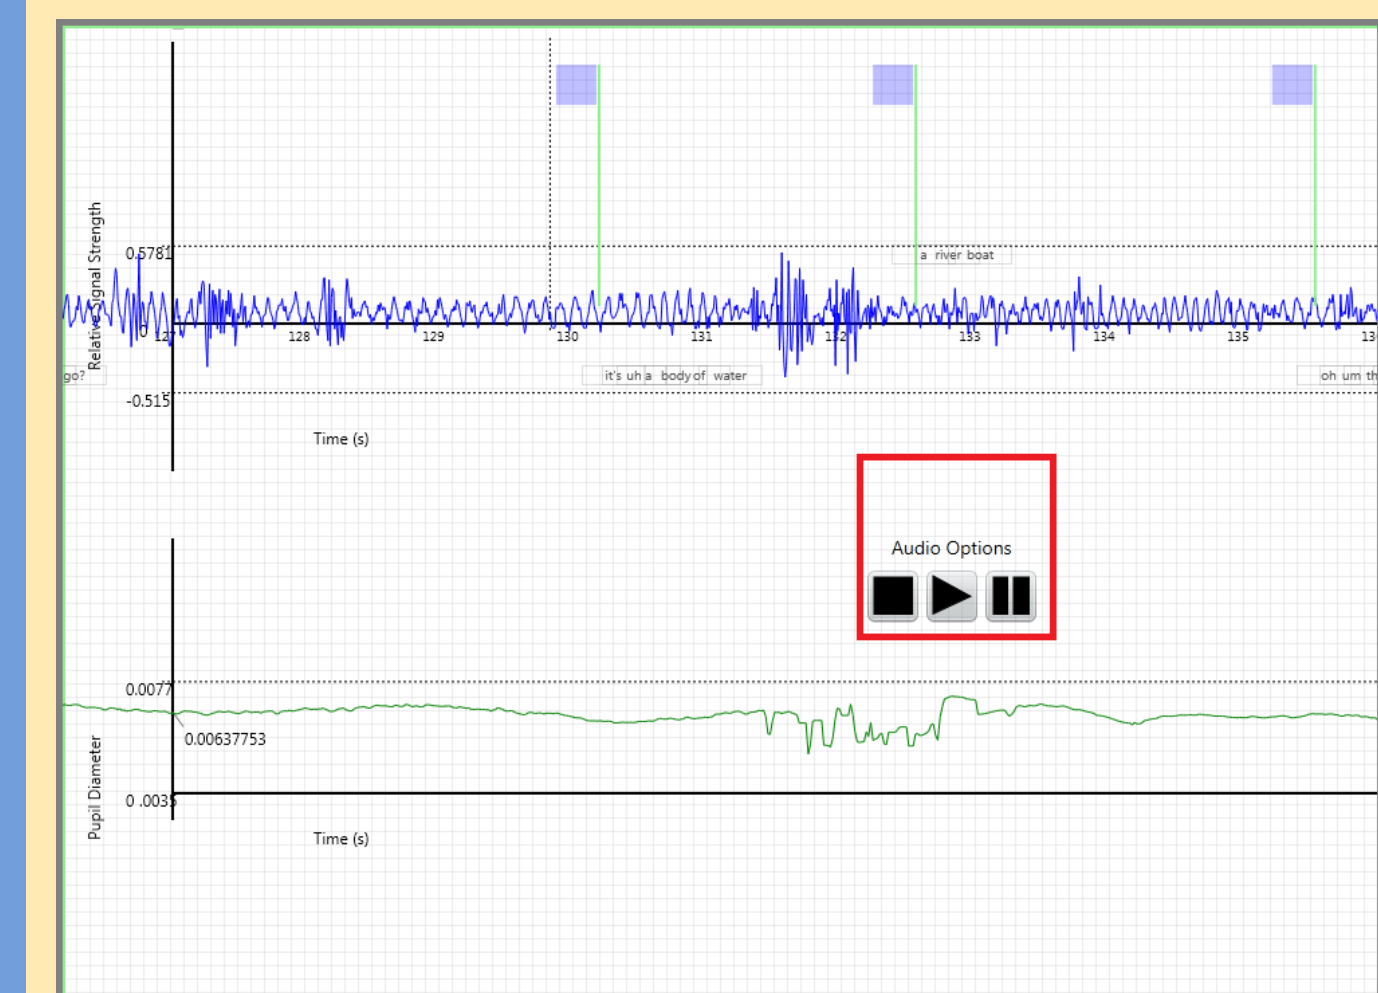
Relative Signal Strength

0.5781

0

-0.515

127

128

129

130

131

132

133

134

135

13

a river boat

go?

it's uh a body of water

oh um th

Time (s)

Audio Options

Pupil Diameter

0.0077

0.00637753

0 .0035

Time (s)